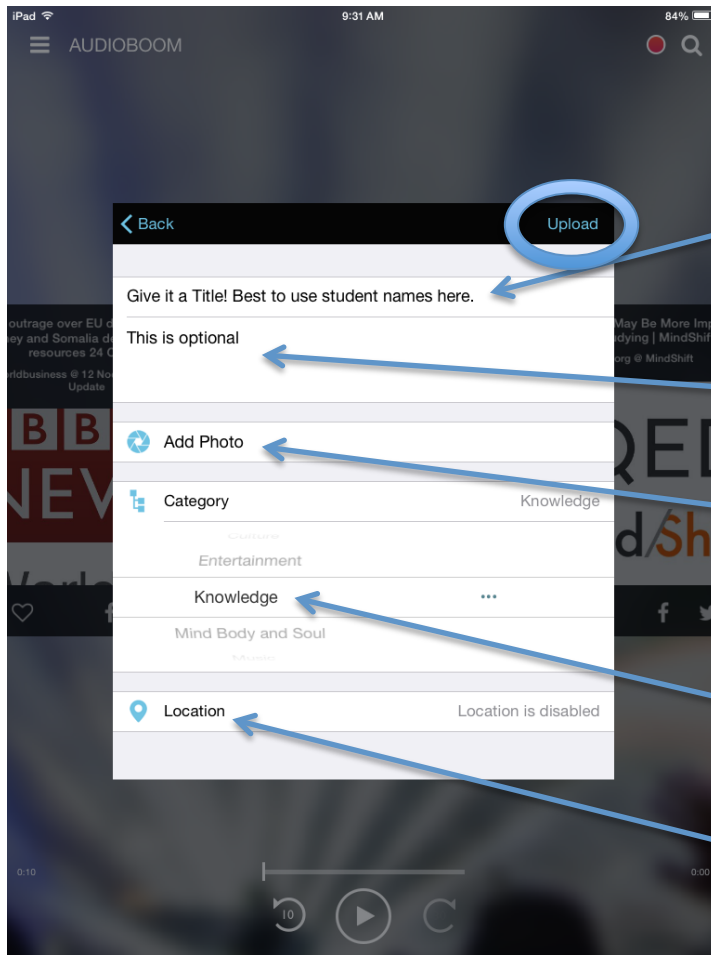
iPad 9:31 AM 84%

AUDIOBOOM

Back

Upload

Give it a Title! Best to use student names here.

This is optional

Add Photo

Category Knowledge

Culture

Entertainment

Knowledge •••

Mind Body and Soul

Music

Location Location is disabled

outrage over EU d
ey and Somalia d
resources 24 O
rldbusiness @ 12 No
Update

May Be More Imp
dying | MindShif
org @ MindShift

BBC NEW
World

QED
d/Sh

0:10

0:00

10